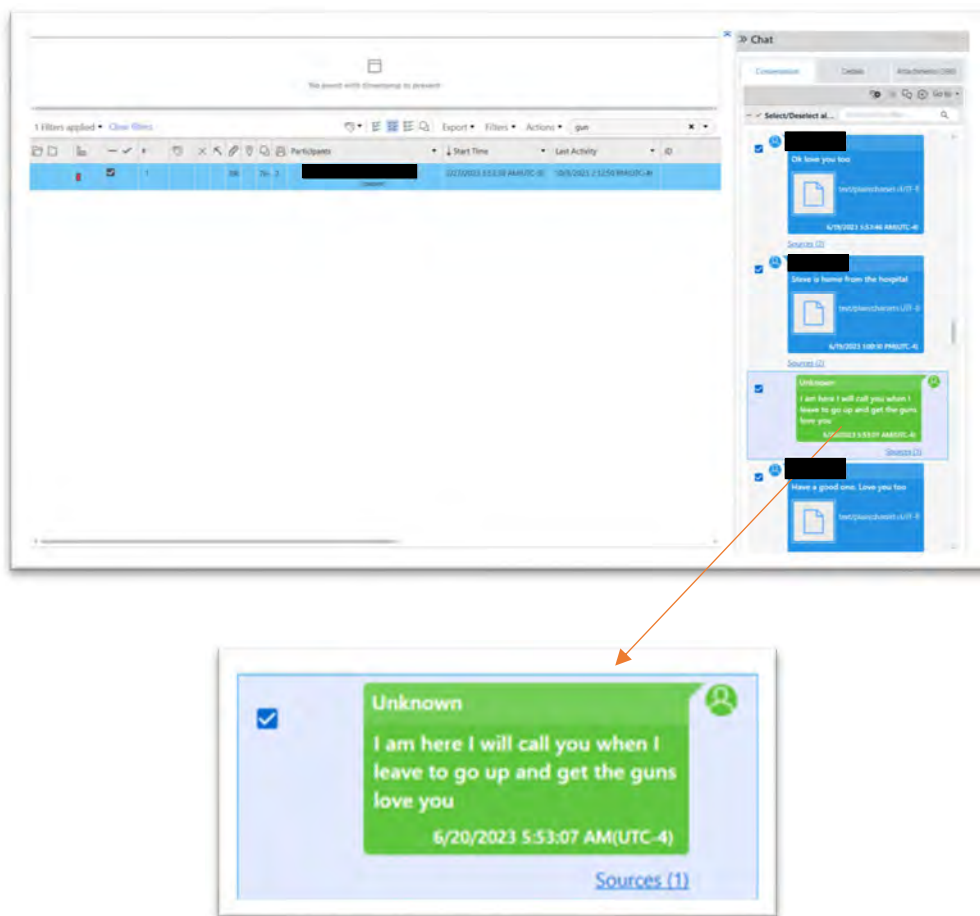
No event with timestamp to present

1 Filters applied • Clear filters

Export • Filters • Actions • gun

Participants
Start Time
Last Activity
ID

1

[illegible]

12/27/2023 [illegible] AM(UTC-4)
10/5/2023 2:12:50 PM(UTC-4)

» Chat

Conversation
Details
Attachments (398)

Go to •

Select/Deselect al...

Ok love you too

text/plain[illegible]

6/19/2023 5:53:46 AM(UTC-4)

Sources (2)

Steve is home from the hospital

text/plain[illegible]

6/19/2023 1:00:10 PM(UTC-4)

Sources (2)

Unknown

I am here I will call you when I leave to go up and get the guns love you

6/20/2023 5:53:07 AM(UTC-4)

Sources (1)

Have a good one. Love you too

text/plain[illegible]

Unknown

I am here I will call you when I leave to go up and get the guns love you

6/20/2023 5:53:07 AM(UTC-4)

Sources (1)